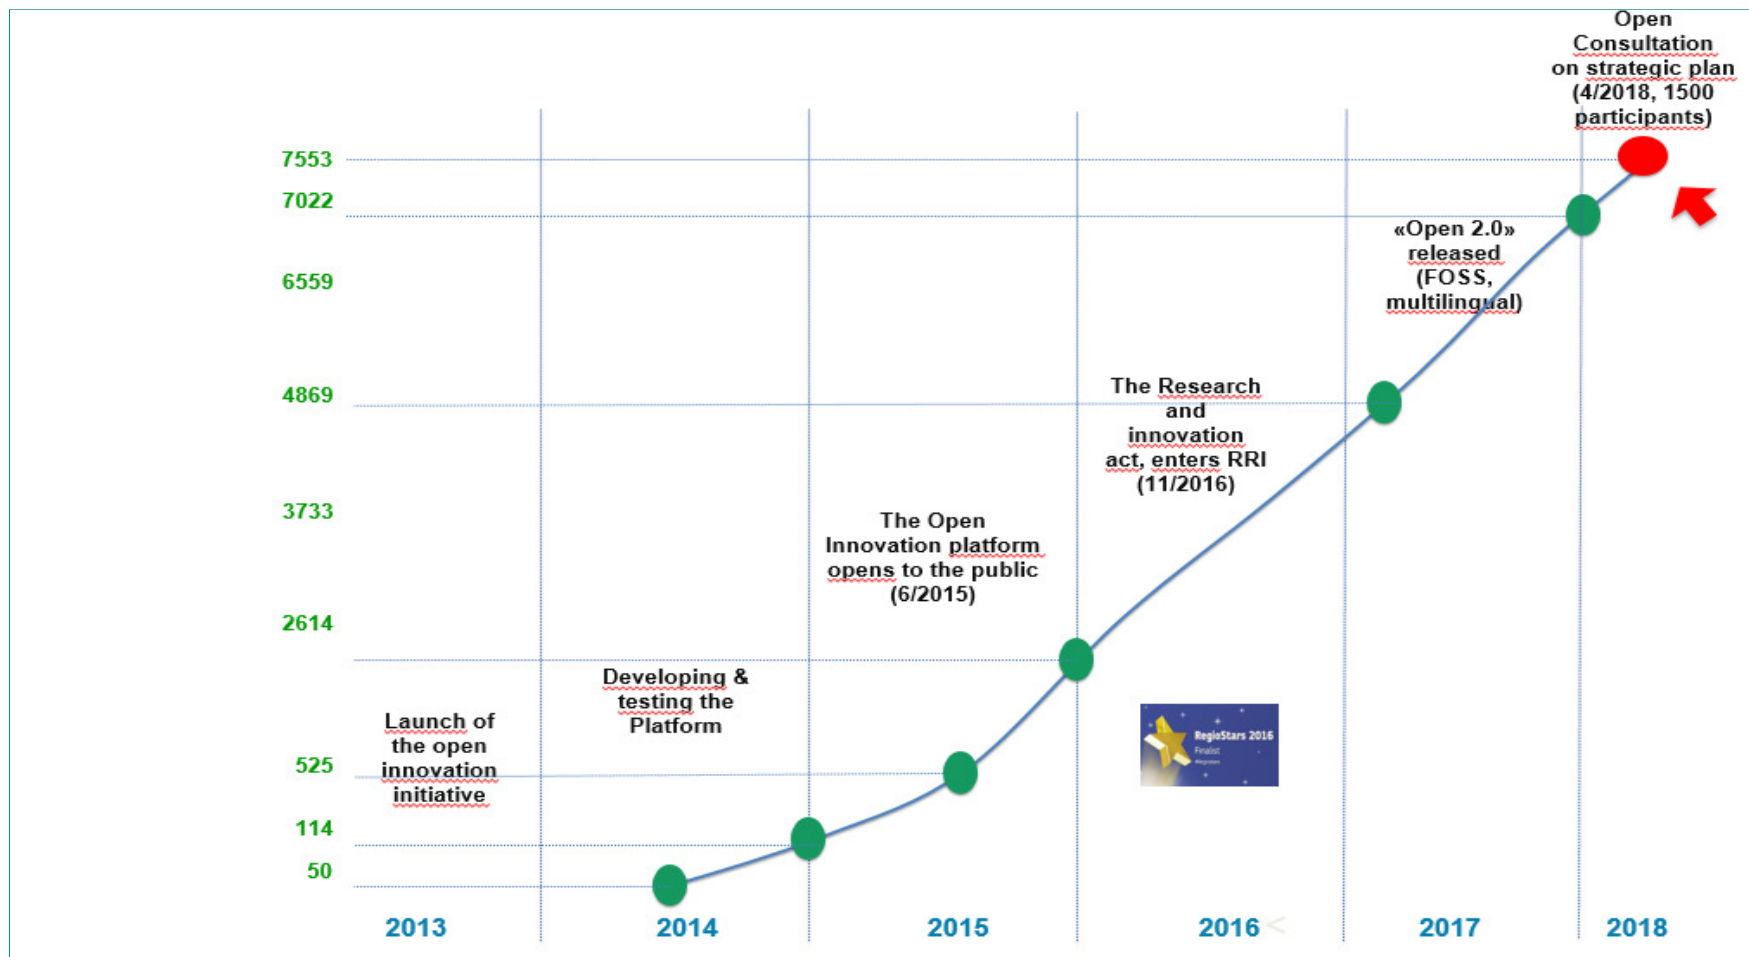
Open Consultation on strategic plan (4/2018, 1500 participants)

7553
7022
6559
4869
3733
2614
525
114
50

«Open 2.0» released (FOSS, multilingual)

The Research and innovation act, enters RRI (11/2016)

The Open Innovation platform opens to the public (6/2015)

Developing & testing the Platform

Launch of the open innovation initiative

RegioStars 2016 Finalist

2013
2014
2015
2016
2017
2018